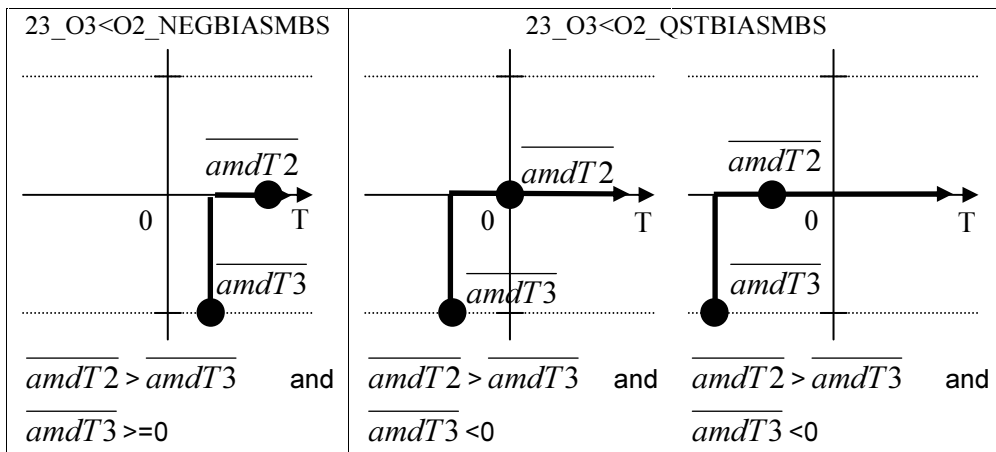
| 23_O3<O2_NEGBIASMBS | 23_O3<O2_QSTBIASMBS | |
|---|---|---|
| $\overline{amdT2}$ 0 T $\overline{amdT3}$ | $\overline{amdT2}$ 0 T $\overline{amdT3}$ | $\overline{amdT2}$ 0 T $\overline{amdT3}$ |
| $\overline{amdT2} > \overline{amdT3}$ and $\overline{amdT3}$ >=0 | $\overline{amdT2} > \overline{amdT3}$ and $\overline{amdT3}$ <0 | $\overline{amdT2} > \overline{amdT3}$ and $\overline{amdT3}$ <0 |